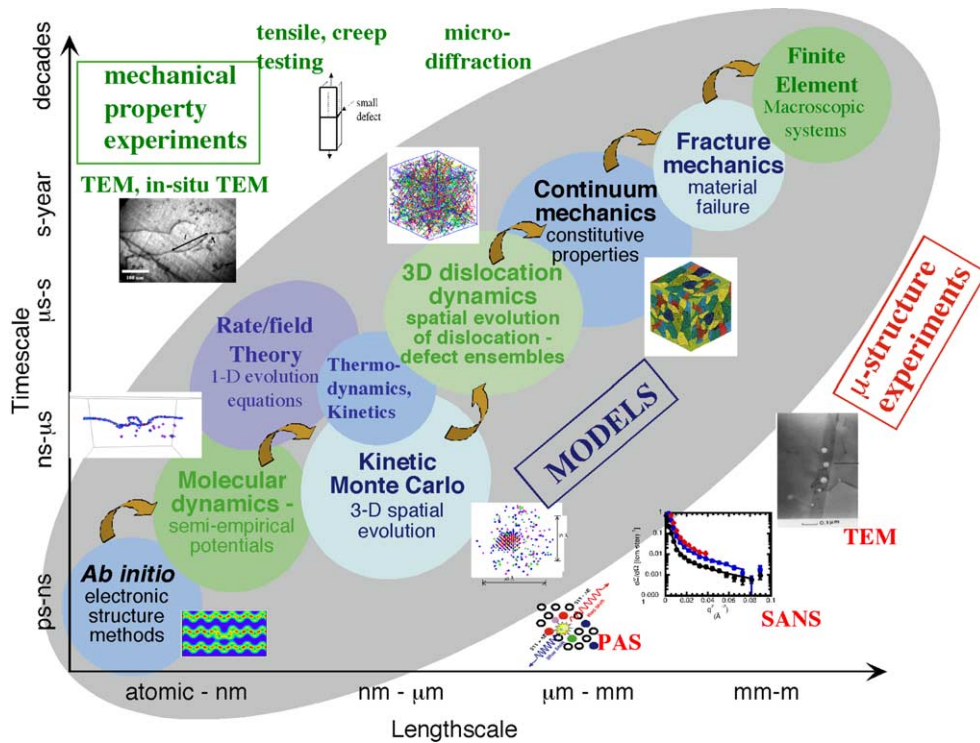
decades

s-year

μs-s

ns-μs

ps-ns

Timescale

mechanical property experiments

tensile, creep testing

small defect

micro-diffraction

Finite Element Macroscopic systems

TEM, in-situ TEM

Fracture mechanics material failure

Continuum mechanics constitutive properties

3D dislocation dynamics spatial evolution of dislocation - defect ensembles

μ-structure experiments

Rate/field Theory 1-D evolution equations

Thermo-dynamics, Kinetics

MODELS

Molecular dynamics - semi-empirical potentials

Kinetic Monte Carlo 3-D spatial evolution

TEM

Ab initio electronic structure methods

PAS

SANS

atomic - nm

nm - μm

μm - mm

mm-m

Lengthscale